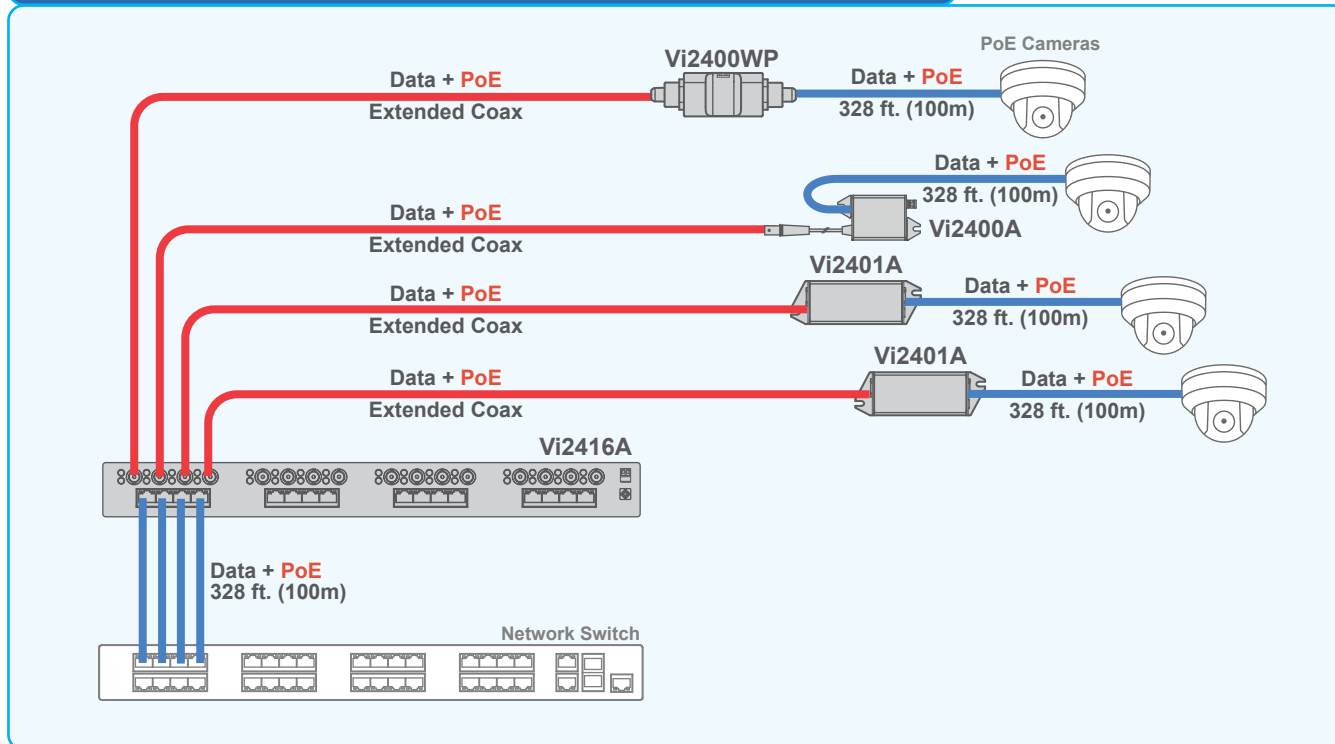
PoE Cameras

Data + PoE
Extended Coax

Vi2400WP

Data + PoE
328 ft. (100m)

Data + PoE
328 ft. (100m)

Data + PoE
Extended Coax

Vi2400A

Vi2401A

Data + PoE
Extended Coax

Data + PoE
328 ft. (100m)

Vi2401A

Data + PoE
Extended Coax

Data + PoE
328 ft. (100m)

Vi2416A

Data + PoE
328 ft. (100m)

Network Switch